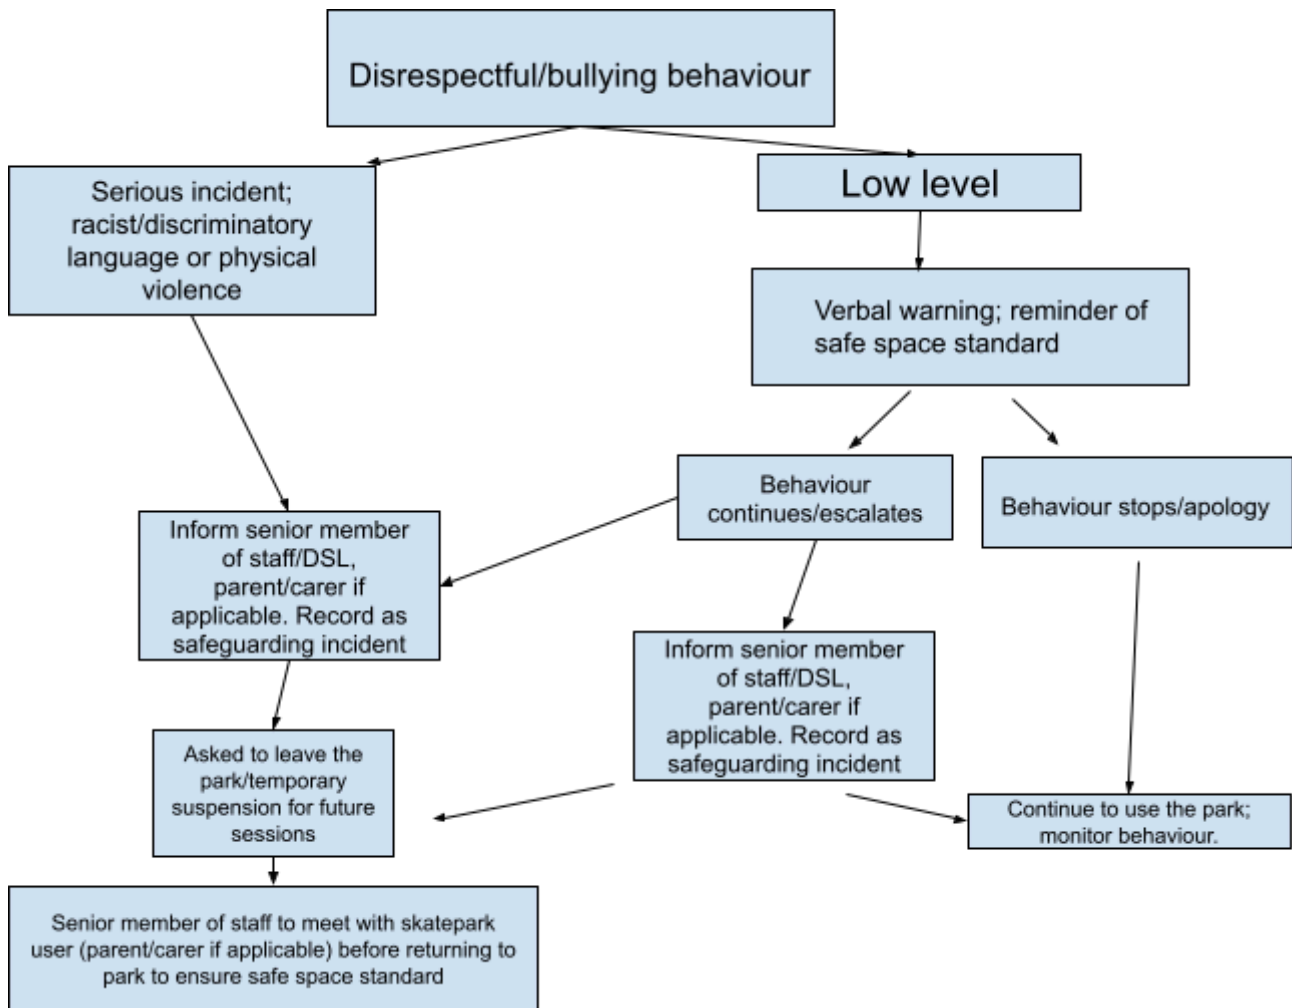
Disrespectful/bullying behaviour

Serious incident; racist/discriminatory language or physical violence

Low level

Verbal warning; reminder of safe space standard

Behaviour continues/escalates

Behaviour stops/apology

Inform senior member of staff/DSL, parent/carer if applicable. Record as safeguarding incident

Inform senior member of staff/DSL, parent/carer if applicable. Record as safeguarding incident

Asked to leave the park/temporary suspension for future sessions

Continue to use the park; monitor behaviour.

Senior member of staff to meet with skatepark user (parent/carer if applicable) before returning to park to ensure safe space standard